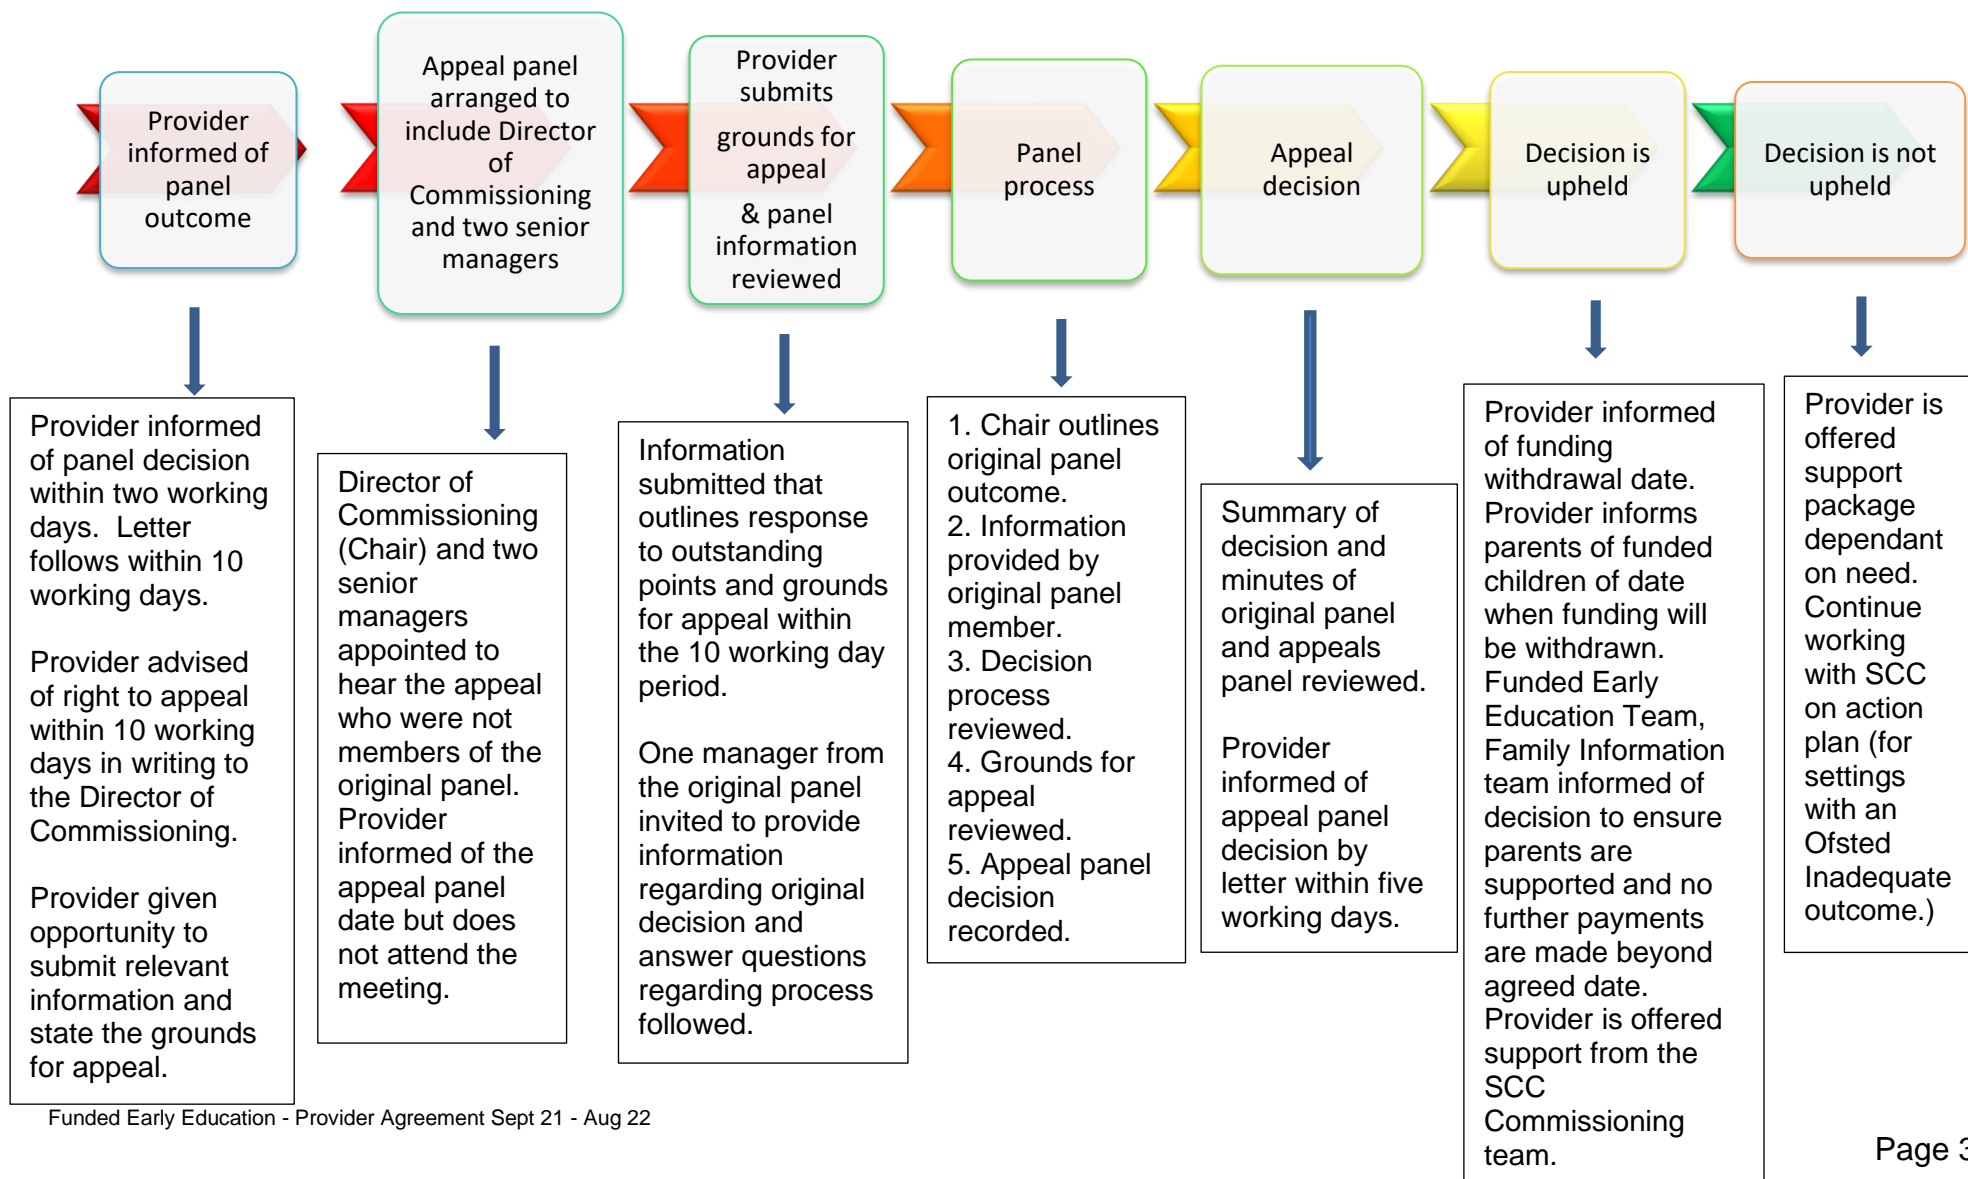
Provider informed of panel outcome

Appeal panel arranged to include Director of Commissioning and two senior managers

Provider submits grounds for appeal & panel information reviewed

Panel process

Appeal decision

Decision is upheld

Decision is not upheld

Provider informed of panel decision within two working days. Letter follows within 10 working days.

Provider advised of right to appeal within 10 working days in writing to the Director of Commissioning.

Provider given opportunity to submit relevant information and state the grounds for appeal.

Director of Commissioning (Chair) and two senior managers appointed to hear the appeal who were not members of the original panel. Provider informed of the appeal panel date but does not attend the meeting.

Information submitted that outlines response to outstanding points and grounds for appeal within the 10 working day period.

One manager from the original panel invited to provide information regarding original decision and answer questions regarding process followed.

1. Chair outlines original panel outcome.
2. Information provided by original panel member.
3. Decision process reviewed.
4. Grounds for appeal reviewed.
5. Appeal panel decision recorded.

Summary of decision and minutes of original panel and appeals panel reviewed.

Provider informed of appeal panel decision by letter within five working days.

Provider informed of funding withdrawal date. Provider informs parents of funded children of date when funding will be withdrawn. Funded Early Education Team, Family Information team informed of decision to ensure parents are supported and no further payments are made beyond agreed date. Provider is offered support from the SCC Commissioning team.

Provider is offered support package dependant on need. Continue working with SCC on action plan (for settings with an Ofsted Inadequate outcome.)

Funded Early Education - Provider Agreement Sept 21 - Aug 22

Page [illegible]